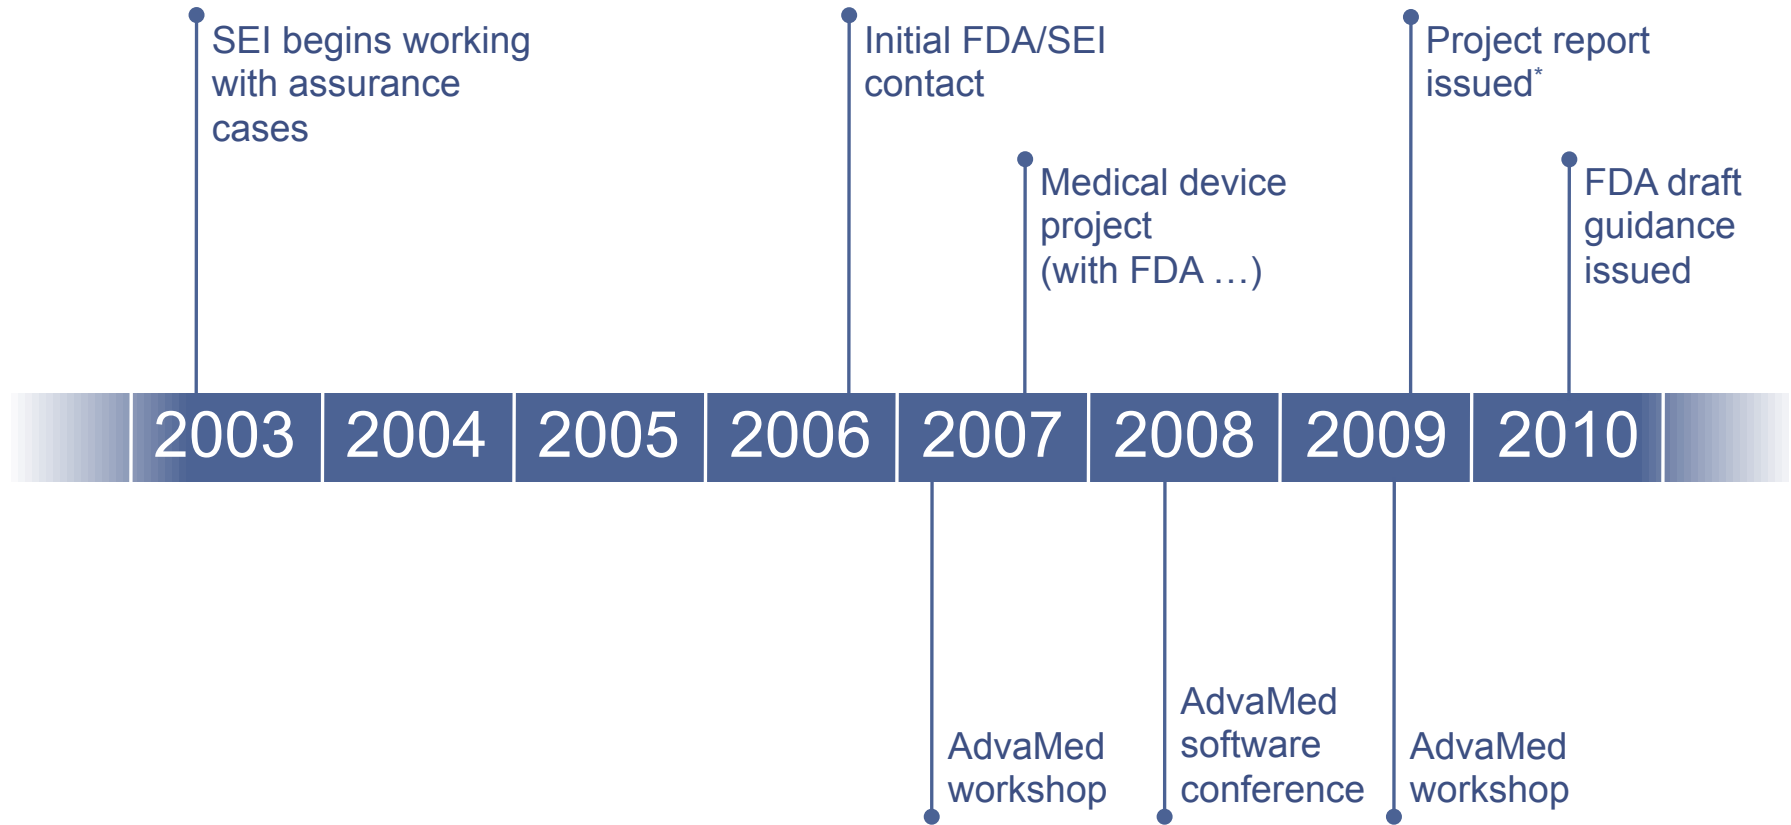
SEI begins working with assurance cases

Initial FDA/SEI contact

Medical device project (with FDA …)

Project report issued*

FDA draft guidance issued

2003 2004 2005 2006 2007 2008 2009 2010

AdvaMed workshop

AdvaMed software conference

AdvaMed workshop